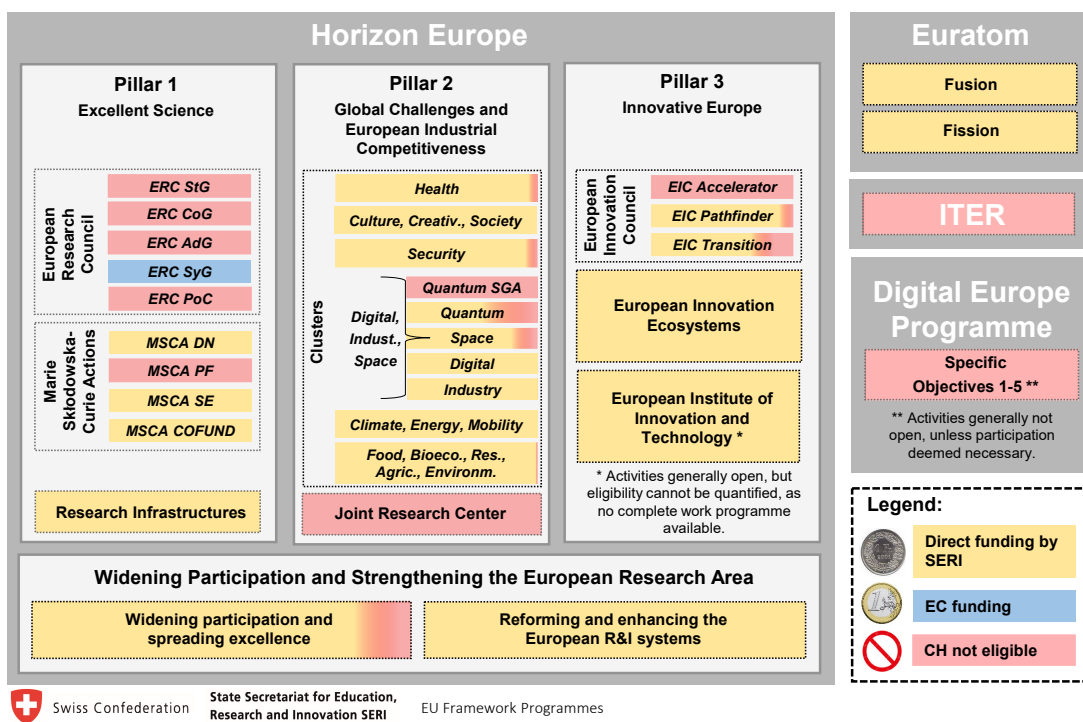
Horizon Europe

Pillar 1
Excellent Science

European Research Council
ERC StG
ERC CoG
ERC AdG
ERC SyG
ERC PoC

Marie Sklodowska-Curie Actions
MSCA DN
MSCA PF
MSCA SE
MSCA COFUND

Research Infrastructures

Pillar 2
Global Challenges and European Industrial Competitiveness

Clusters
Health
Culture, Creativ., Society
Security
Digital, Indust., Space
Quantum SGA
Quantum
Space
Digital
Industry
Climate, Energy, Mobility
Food, Bioeco., Res., Agric., Environm.

Joint Research Center

Pillar 3
Innovative Europe

European Innovation Council
EIC Accelerator
EIC Pathfinder
EIC Transition

European Innovation Ecosystems

European Institute of Innovation and Technology *

* Activities generally open, but eligibility cannot be quantified, as no complete work programme available.

Widening Participation and Strengthening the European Research Area

Widening participation and spreading excellence

Reforming and enhancing the European R&I systems

Euratom
Fusion
Fission

ITER

Digital Europe Programme
Specific Objectives 1-5 **

** Activities generally not open, unless participation deemed necessary.

Legend:
Direct funding by SERI
EC funding
CH not eligible

Swiss Confederation
State Secretariat for Education, Research and Innovation SERI
EU Framework Programmes